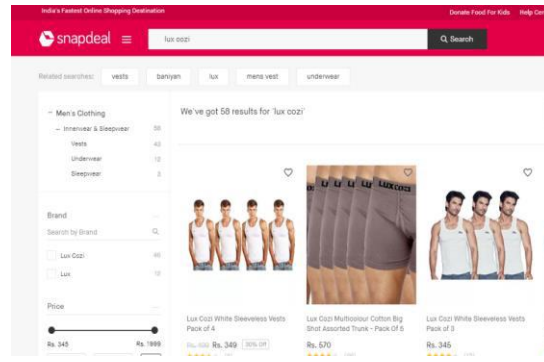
India's Fastest Online Shopping Destination

Donate Food For Kids Help Cen

snapdeal

lux cozi

Search

Related searches: vests baniyan lux mens vest underwear

Men's Clothing

Innerwear & Sleepwear 58

Vests 40

Underwear 13

Sleepwear 5

Brand

Search by Brand

Lux Cozi 46

Lux 12

Price

Rs. 345 Rs. 1999

We've got 58 results for 'lux cozi'

Lux Cozi White Sleeveless Vests Pack of 4

Rs. 499 Rs. 349 30% Off

Lux Cozi Multicolour Cotton Big Shot Assorted Trunk - Pack Of 5

Rs. 670

Lux Cozi White Sleeveless Vests Pack of 3

Rs. 345